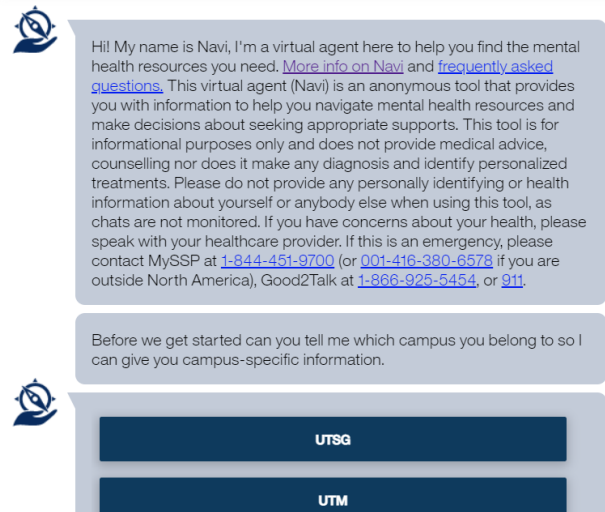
Hi! My name is Navi, I'm a virtual agent here to help you find the mental health resources you need. More info on Navi and frequently asked questions. This virtual agent (Navi) is an anonymous tool that provides you with information to help you navigate mental health resources and make decisions about seeking appropriate supports. This tool is for informational purposes only and does not provide medical advice, counselling nor does it make any diagnosis and identify personalized treatments. Please do not provide any personally identifying or health information about yourself or anybody else when using this tool, as chats are not monitored. If you have concerns about your health, please speak with your healthcare provider. If this is an emergency, please contact MySSP at 1-844-451-9700 (or 001-416-380-6578 if you are outside North America), Good2Talk at 1-866-925-5454, or 911.

Before we get started can you tell me which campus you belong to so I can give you campus-specific information.

UTSG

UTM